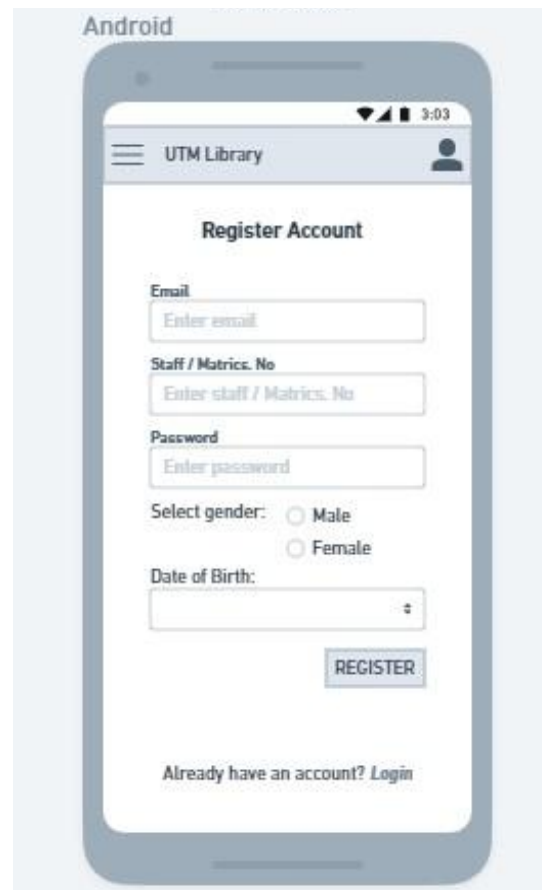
Android

3:03

UTM Library

Register Account

Email
Enter email

Staff / Matrics. No
Enter staff / Matrics. No

Password
Enter password

Select gender: Male
Female

Date of Birth:

REGISTER

Already have an account? Login